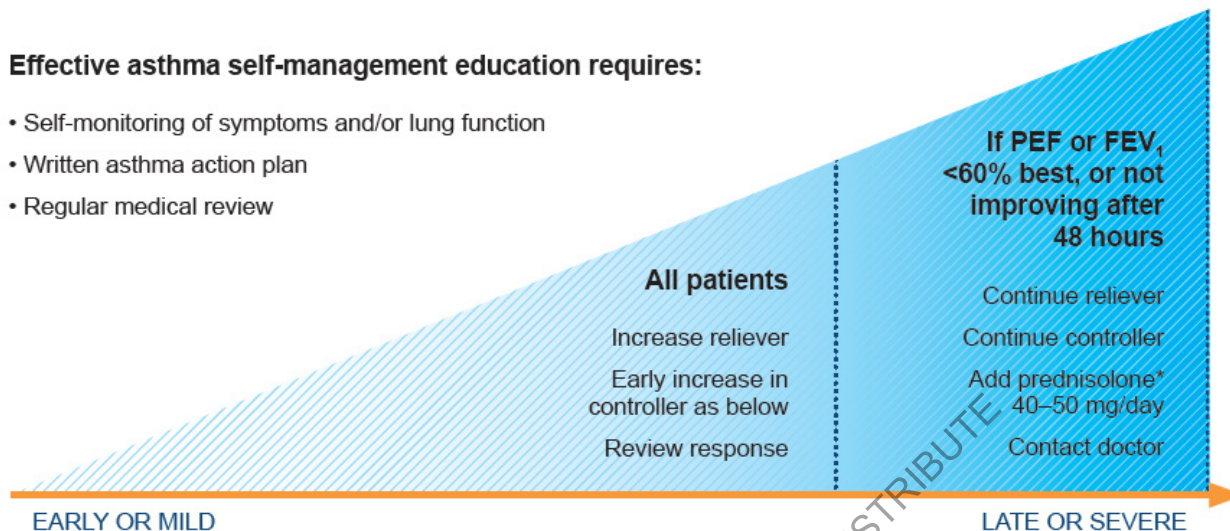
Effective asthma self-management education requires:

• Self-monitoring of symptoms and/or lung function
• Written asthma action plan
• Regular medical review

All patients

Increase reliever

Early increase in controller as below

Review response

If PEF or $FEV_1$ <60% best, or not improving after 48 hours

Continue reliever

Continue controller

Add prednisolone* 40–50 mg/day

Contact doctor

STRIBUTE

EARLY OR MILD

LATE OR SEVERE